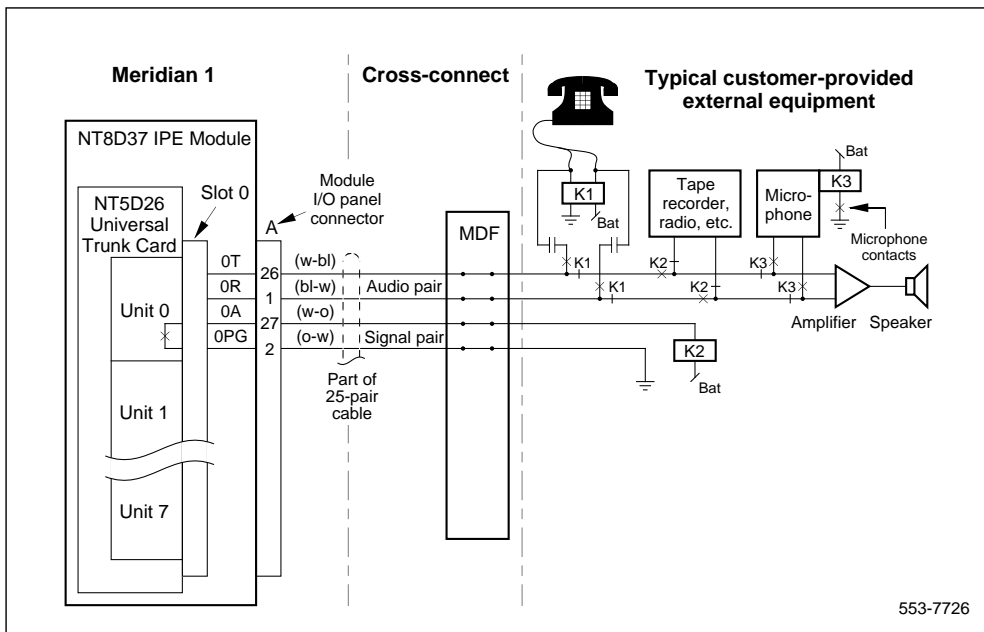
Meridian 1

Cross-connect

Typical customer-provided external equipment

NT8D37 IPE Module

NT5D26 Universal Trunk Card

Slot 0

Module I/O panel connector

A

Unit 0

Unit 1

Unit 7

0T
0R
0A
0PG

26
1
27
2

(w-bl)
(bl-w)
(w-o)
(o-w)

Audio pair

Signal pair

Part of 25-pair cable

MDF

K1

Bat

K1
K1

Tape recorder, radio, etc.

K2
K2

Micro-phone

K3

Bat

Microphone contacts

K3
K3

K2

Bat

Amplifier

Speaker

553-7726